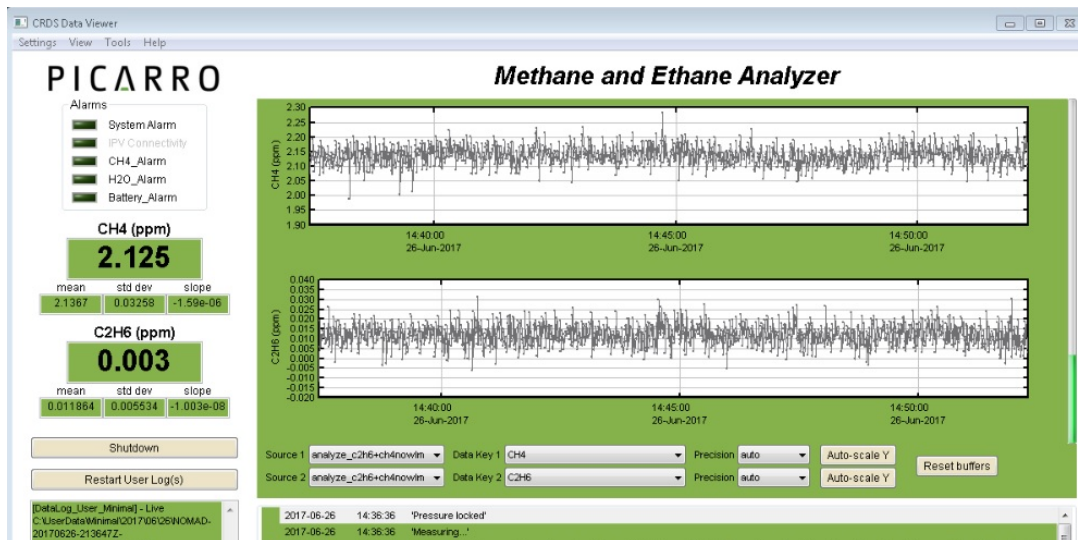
CRDS Data Viewer

Settings View Tools Help

PICARRO

Methane and Ethane Analyzer

Alarms
System Alarm
IPV Connectivity
CH4_Alarm
H2O_Alarm
Battery_Alarm

CH4 (ppm)
2.125

| mean | std dev | slope |
|---|---|---|
| 2.1367 | 0.03258 | -1.59e-06 |

C2H6 (ppm)
0.003

| mean | std dev | slope |
|---|---|---|
| 0.011864 | 0.005534 | -1.003e-08 |

Shutdown

Restart User Log(s)

[DataLog_User_Minimal] - Live
C:\UserData\Minimal\2017\06\26\NOMAD-20170626-213647Z-

CH4 (ppm)
2.30
2.25
2.20
2.15
2.10
2.05
2.00
1.95
1.90
14:40:00
26-Jun-2017
14:45:00
26-Jun-2017
14:50:00
26-Jun-2017

C2H6 (ppm)
0.040
0.035
0.030
0.025
0.020
0.015
0.010
0.005
0.000
-0.005
-0.010
-0.015
-0.020
14:40:00
26-Jun-2017
14:45:00
26-Jun-2017
14:50:00
26-Jun-2017

Source 1 analyze_c2h6+ch4nowlm Data Key 1 CH4 Precision auto Auto-scale Y
Source 2 analyze_c2h6+ch4nowlm Data Key 2 C2H6 Precision auto Auto-scale Y
Reset buffers

2017-06-26 14:36:36 'Pressure locked'
2017-06-26 14:36:36 'Measuring...'